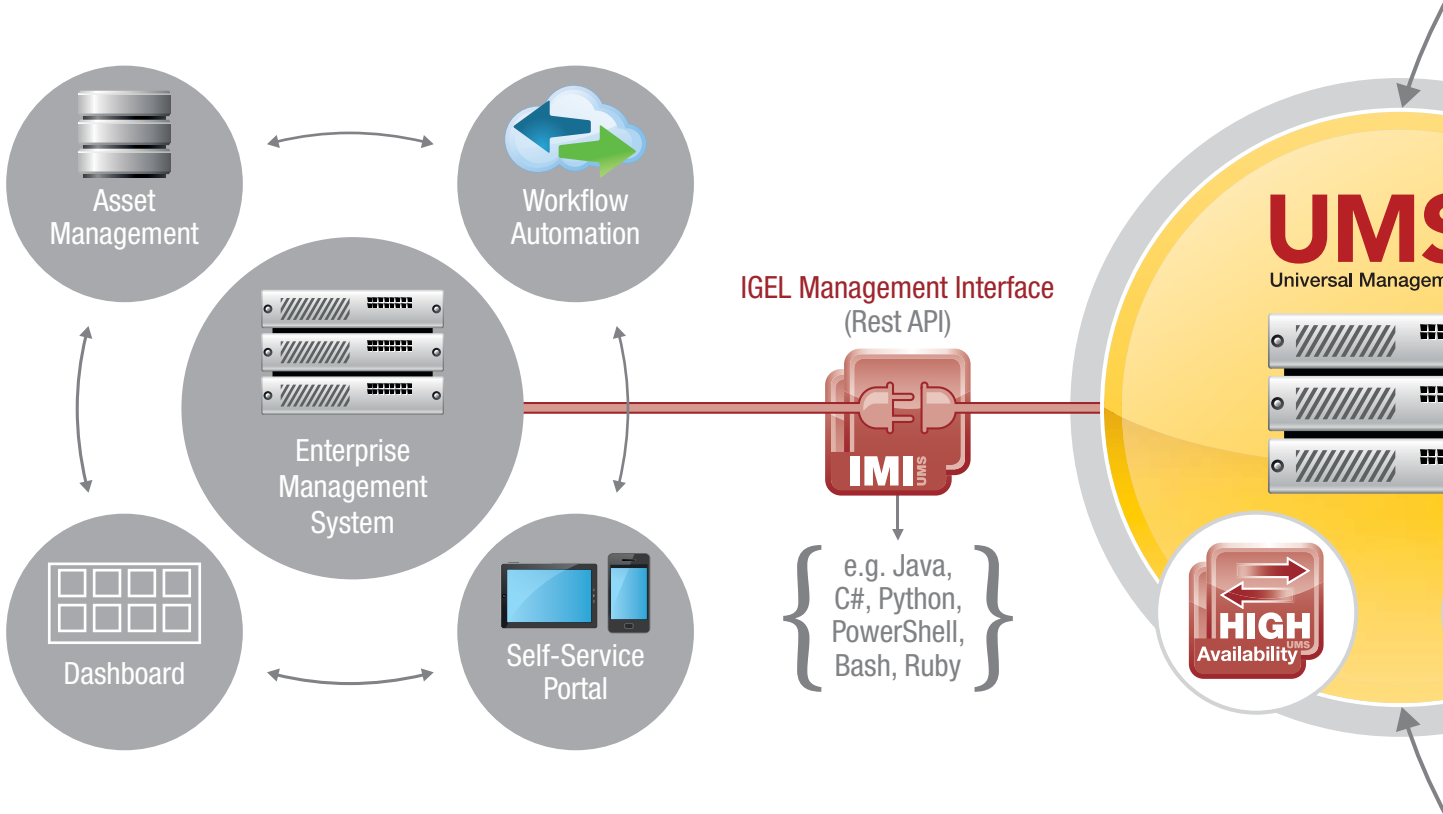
Asset Management

Workflow Automation

Enterprise Management System

Dashboard

Self-Service Portal

IGEL Management Interface
(Rest API)

IMI UMS

e.g. Java, C#, Python, PowerShell, Bash, Ruby

UMS
Universal Managem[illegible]

HIGH UMS Availability